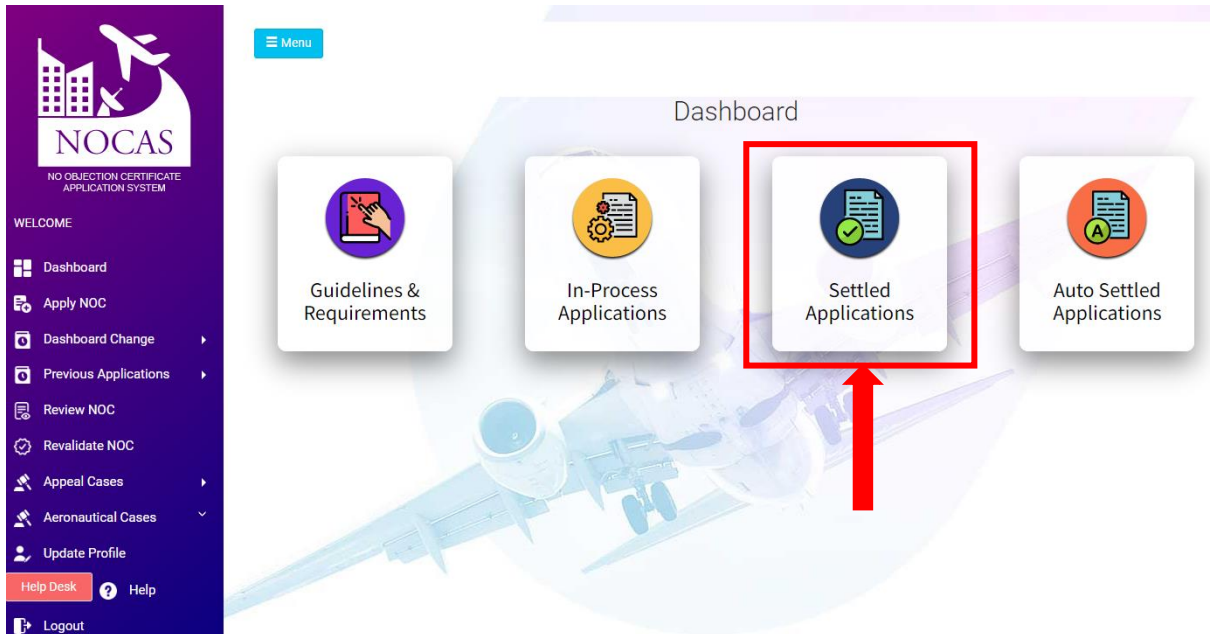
NOCAS
NO OBJECTION CERTIFICATE APPLICATION SYSTEM

WELCOME

Dashboard
Apply NOC
Dashboard Change
Previous Applications
Review NOC
Revalidate NOC
Appeal Cases
Aeronautical Cases
Update Profile
Help Desk
Help
Logout

☰ Menu

Dashboard

Guidelines & Requirements

In-Process Applications

Settled Applications

Auto Settled Applications